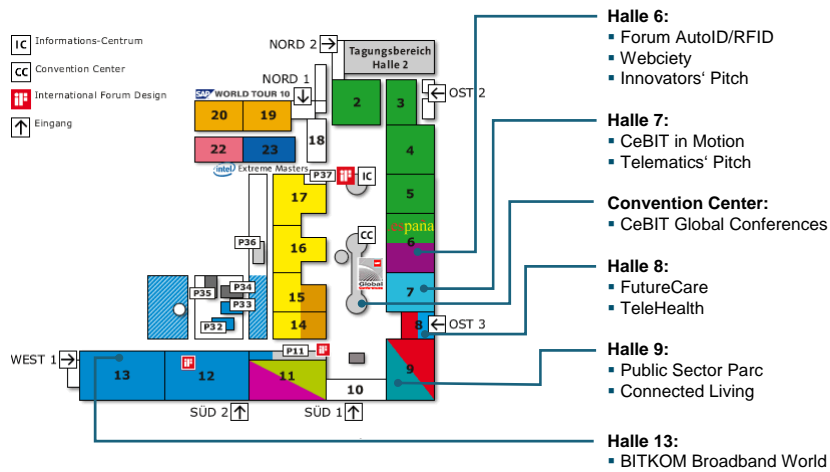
IC Informations-Centrum
CC Convention Center
iF International Forum Design
Eingang

NORD 2
Tagungsbereich Halle 2
NORD 1
OST 2
SAP WORLD TOUR 10
20
19
18
2
3
22
23
intel Extreme Masters
4
P37
IC
17
5
CC
España
6
P36
16
Global
7
15
P34
P35
P33
P32
14
8
OST 3
WEST 1
P11
13
12
11
9
10
SÜD 2
SÜD 1

Halle 6:
▪ Forum AutoID/RFID
▪ Webciety
▪ Innovators‘ Pitch

Halle 7:
▪ CeBIT in Motion
▪ Telematics‘ Pitch

Convention Center:
▪ CeBIT Global Conferences

Halle 8:
▪ FutureCare
▪ TeleHealth

Halle 9:
▪ Public Sector Parc
▪ Connected Living

Halle 13:
▪ BITKOM Broadband World